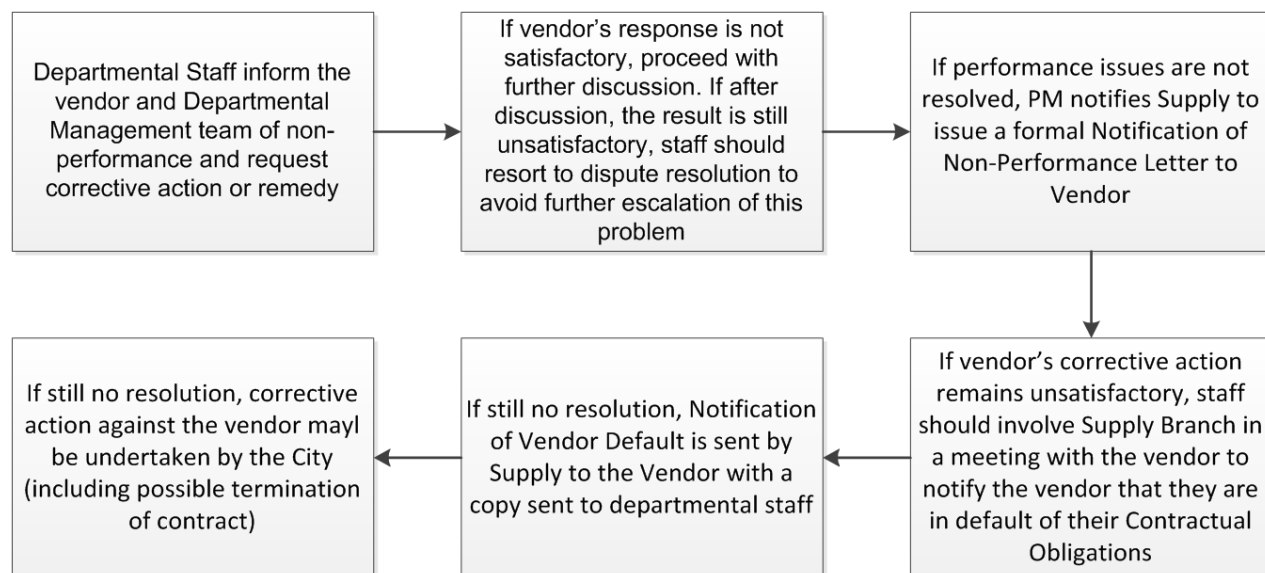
Departmental Staff inform the vendor and Departmental Management team of non-performance and request corrective action or remedy

If vendor's response is not satisfactory, proceed with further discussion. If after discussion, the result is still unsatisfactory, staff should resort to dispute resolution to avoid further escalation of this problem

If performance issues are not resolved, PM notifies Supply to issue a formal Notification of Non-Performance Letter to Vendor

If vendor's corrective action remains unsatisfactory, staff should involve Supply Branch in a meeting with the vendor to notify the vendor that they are in default of their Contractual Obligations

If still no resolution, Notification of Vendor Default is sent by Supply to the Vendor with a copy sent to departmental staff

If still no resolution, corrective action against the vendor mayl be undertaken by the City (including possible termination of contract)